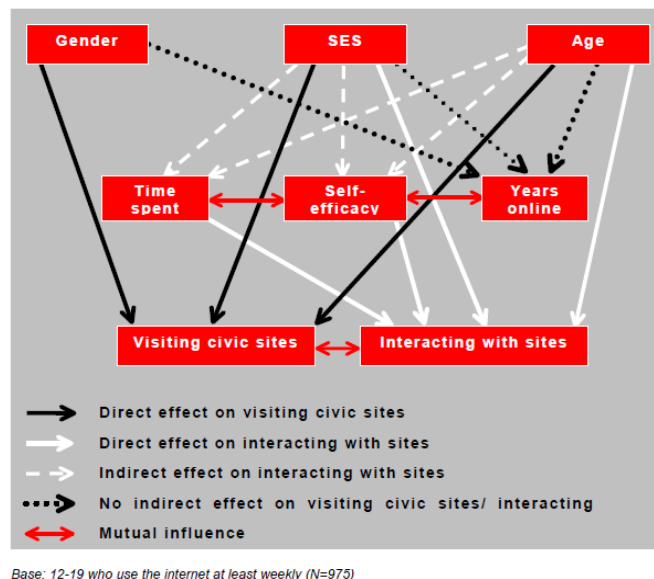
Gender

SES

Age

Time spent

Self-efficacy

Years online

Visiting civic sites

Interacting with sites

Direct effect on visiting civic sites

Direct effect on interacting with sites

Indirect effect on interacting with sites

No indirect effect on visiting civic sites/ interacting

Mutual influence

Base: 12-19 who use the internet at least weekly (N=975)